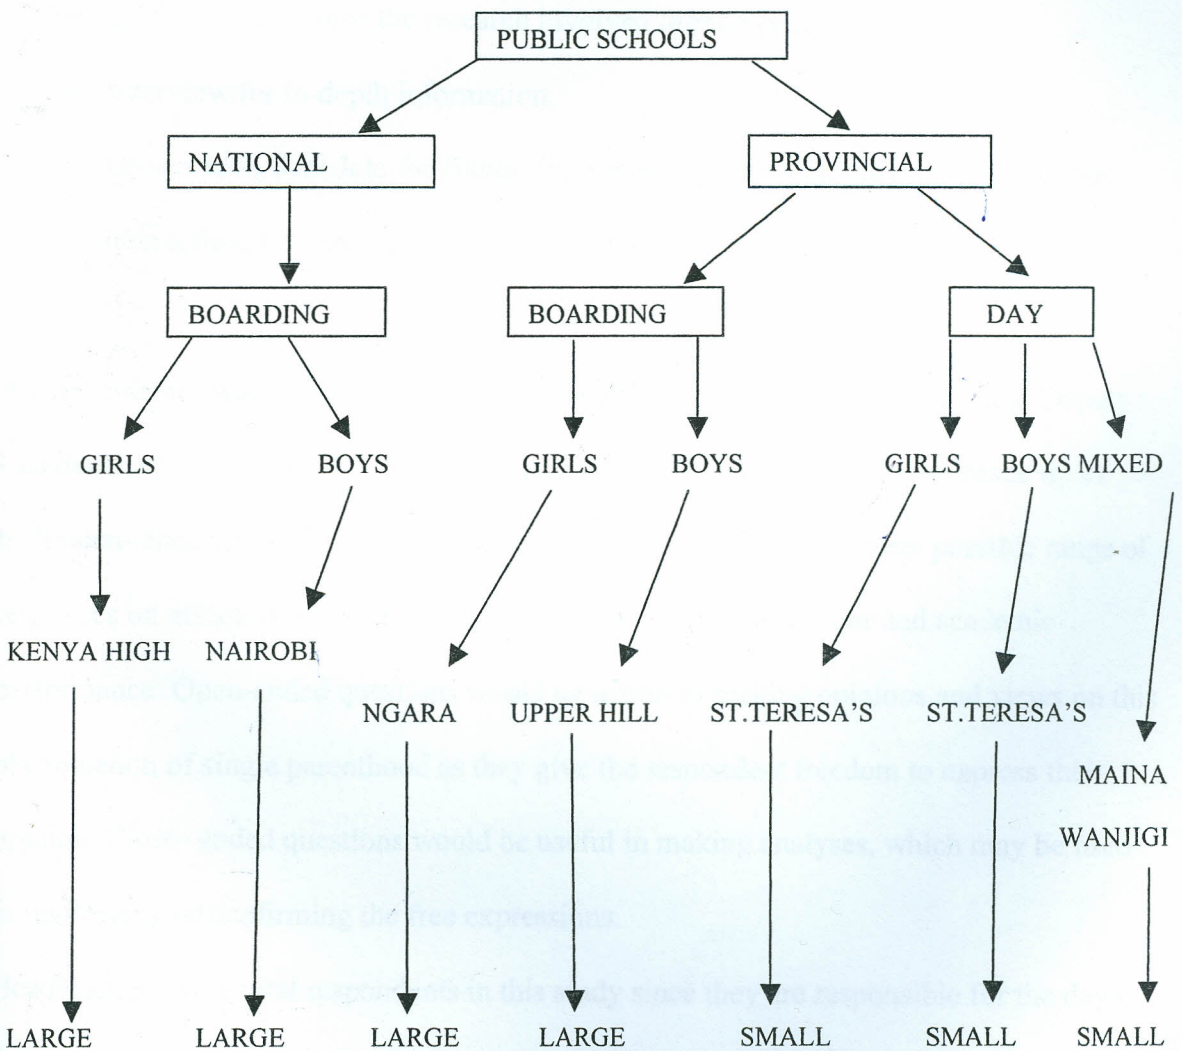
PUBLIC SCHOOLS

NATIONAL

PROVINCIAL

BOARDING

BOARDING

DAY

GIRLS BOYS GIRLS BOYS GIRLS BOYS MIXED

KENYA HIGH NAIROBI

NGARA UPPER HILL ST.TERESA'S ST.TERESA'S

MAINA WANJIGI

LARGE LARGE LARGE LARGE SMALL SMALL SMALL